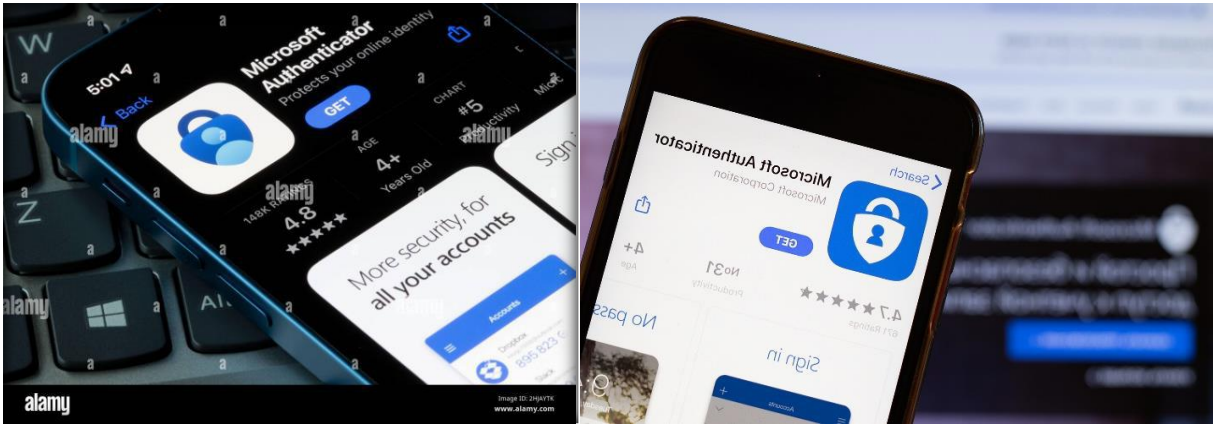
W
Z
Alt
5:01
Back
Microsoft Authenticator
Protects your online identity
GET
148K RATINGS
4.8
★★★★★
AGE
4+
Years Old
CHART
#5
Productivity
Micro
More security, for all your accounts
Accounts
Dropbox
895 823
Sign
alamy
alamy
alamy
alamy
alamy
Image ID: 2HJAYTK
www.alamy.com

Search
Microsoft Authenticator
Microsoft Corporation
GET
4.7 ★★★★★
471 Ratings
No31
Productivity
4+
Age
Sign in
No pass
Accounts